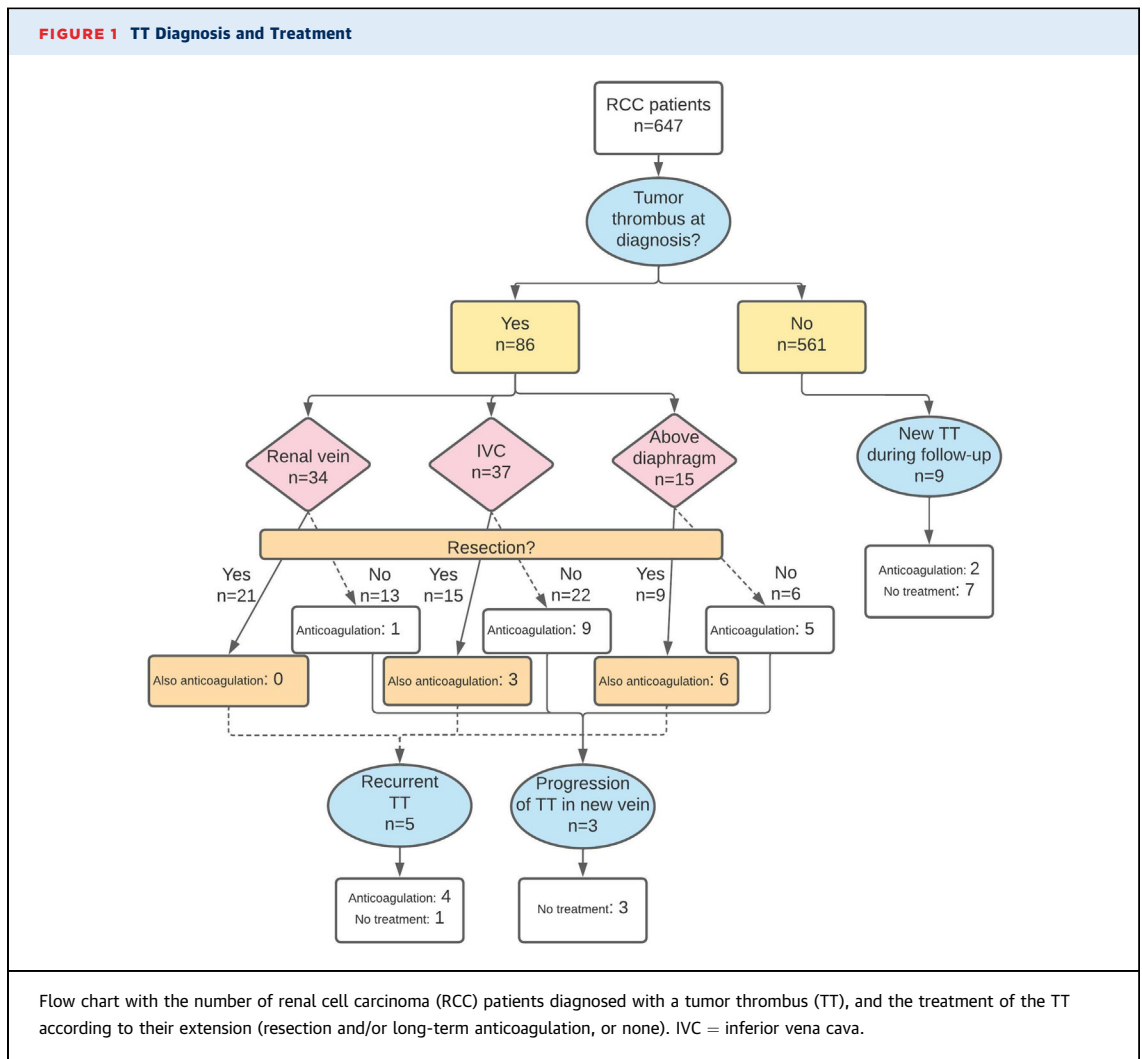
FIGURE 1 TT Diagnosis and Treatment

RCC patients
n=647

Tumor thrombus at diagnosis?

Yes
n=86

No
n=561

Renal vein
n=34

IVC
n=37

Above diaphragm
n=15

New TT during follow-up
n=9

Anticoagulation: 2
No treatment: 7

Resection?

Yes
n=21

No
n=13

Yes
n=15

No
n=22

Yes
n=9

No
n=6

Anticoagulation: 1

Anticoagulation: 9

Anticoagulation: 5

Also anticoagulation: 0

Also anticoagulation: 3

Also anticoagulation: 6

Recurrent TT
n=5

Progression of TT in new vein
n=3

Anticoagulation: 4
No treatment: 1

No treatment: 3

Flow chart with the number of renal cell carcinoma (RCC) patients diagnosed with a tumor thrombus (TT), and the treatment of the TT according to their extension (resection and/or long-term anticoagulation, or none). IVC = inferior vena cava.